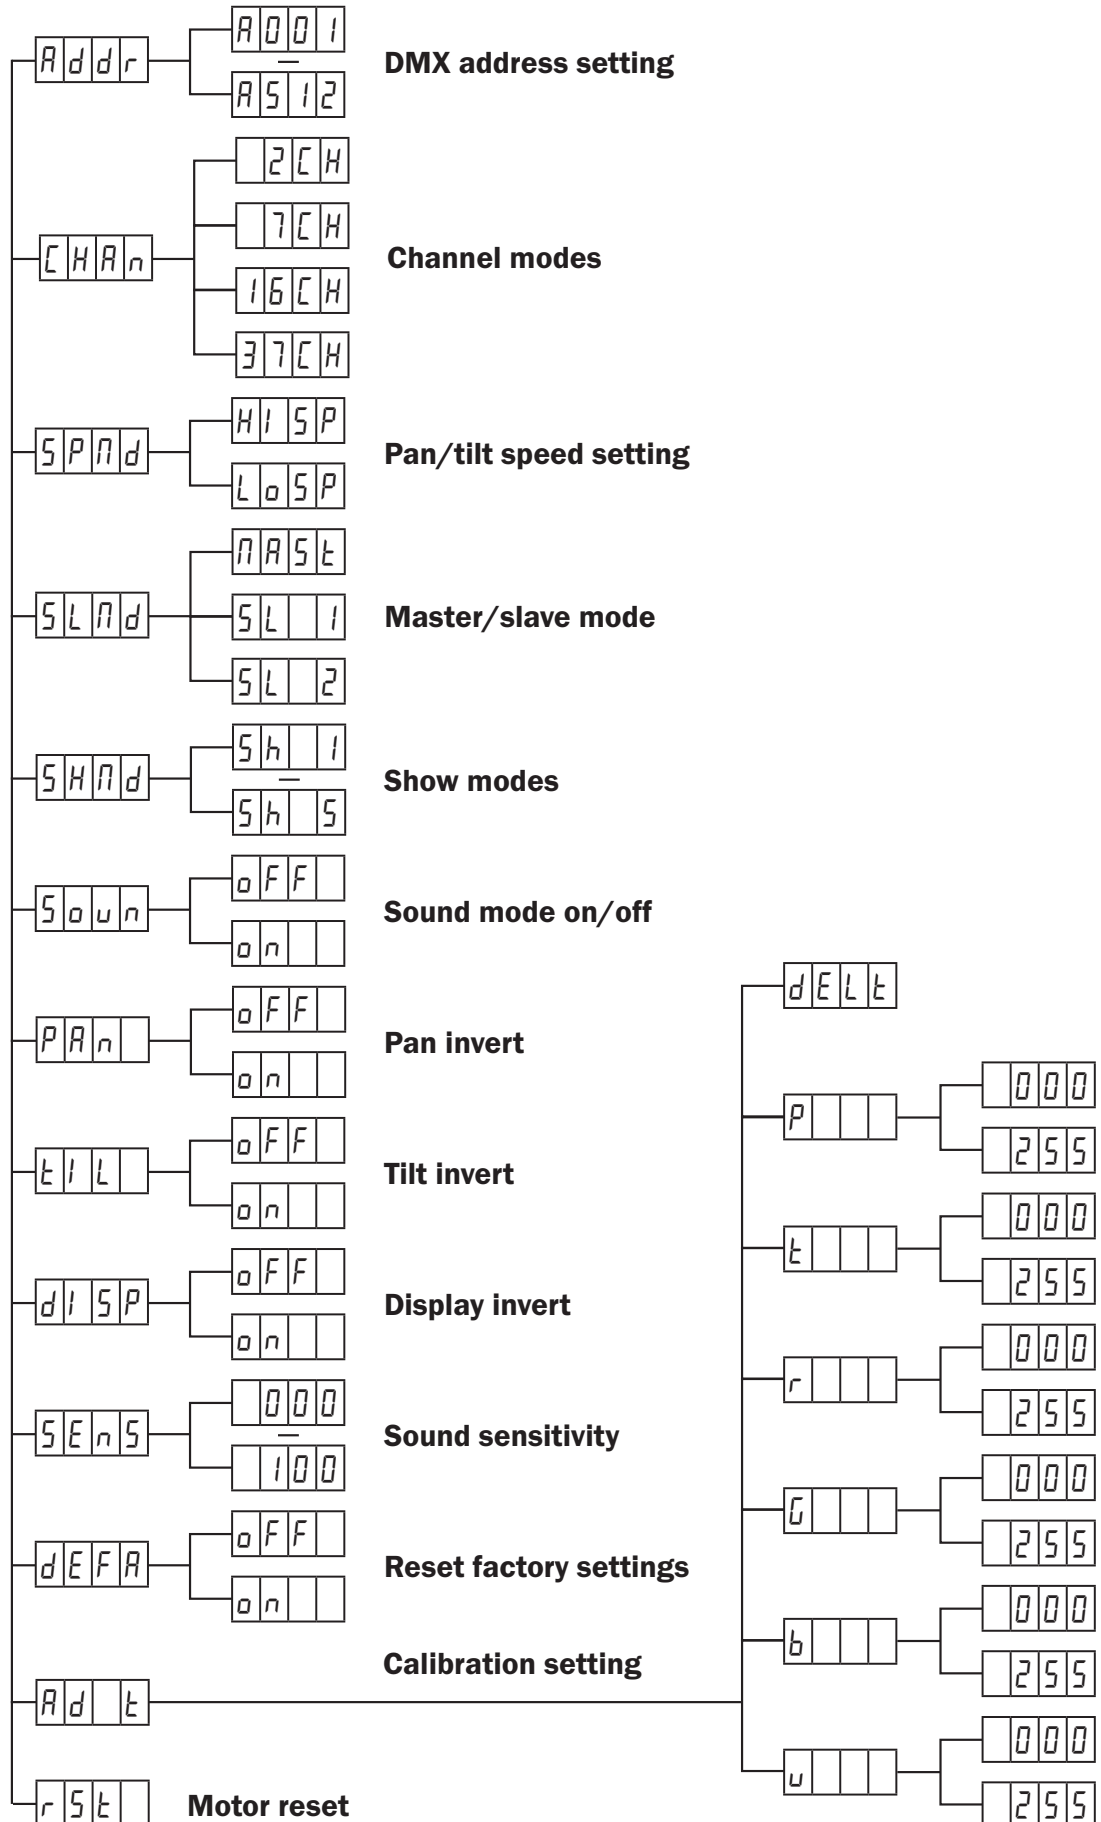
Addr
A001
—
A512
DMX address setting

CHAn
2CH
7CH
16CH
37CH
Channel modes

SPMd
HISP
LoSP
Pan/tilt speed setting

SLMd
MASt
SL 1
SL 2
Master/slave mode

SHMd
Sh 1
—
Sh 5
Show modes

Soun
oFF
on
Sound mode on/off

PAn
oFF
on
Pan invert

tIL
oFF
on
Tilt invert

dISP
oFF
on
Display invert

SEnS
000
—
100
Sound sensitivity

dEFA
oFF
on
Reset factory settings

Ad t
Calibration setting

dELt
P
000
255
t
000
255
r
000
255
G
000
255
b
000
255
u
000
255

rSt
Motor reset